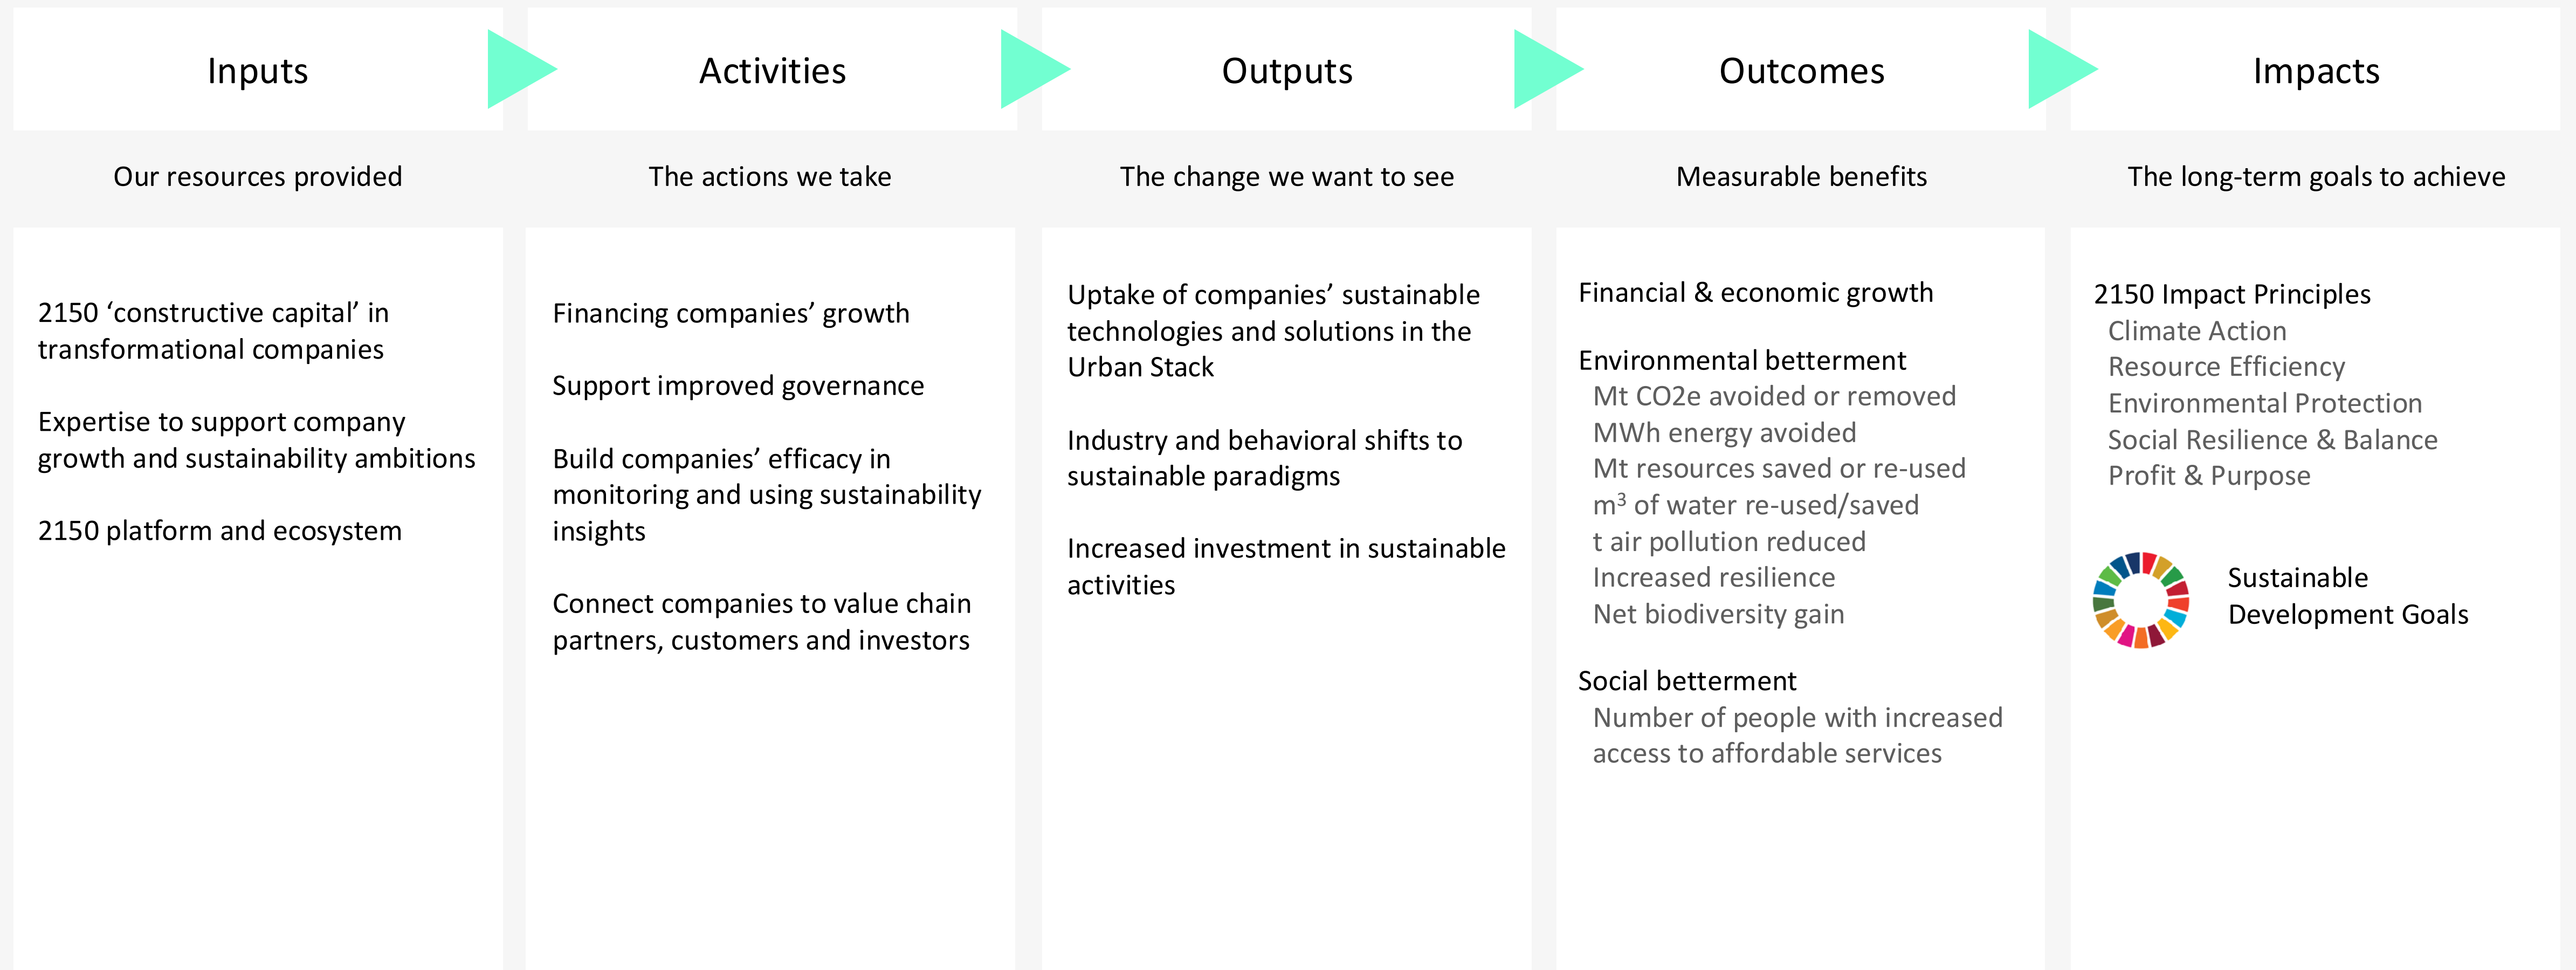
Inputs

Our resources provided

2150 ‘constructive capital’ in transformational companies

Expertise to support company growth and sustainability ambitions

2150 platform and ecosystem

Activities

The actions we take

Financing companies’ growth

Support improved governance

Build companies’ efficacy in monitoring and using sustainability insights

Connect companies to value chain partners, customers and investors

Outputs

The change we want to see

Uptake of companies’ sustainable technologies and solutions in the Urban Stack

Industry and behavioral shifts to sustainable paradigms

Increased investment in sustainable activities

Outcomes

Measurable benefits

Financial & economic growth

Environmental betterment
Mt CO2e avoided or removed
MWh energy avoided
Mt resources saved or re-used
$m^3$ of water re-used/saved
t air pollution reduced
Increased resilience
Net biodiversity gain

Social betterment
Number of people with increased access to affordable services

Impacts

The long-term goals to achieve

2150 Impact Principles
Climate Action
Resource Efficiency
Environmental Protection
Social Resilience & Balance
Profit & Purpose

Sustainable Development Goals